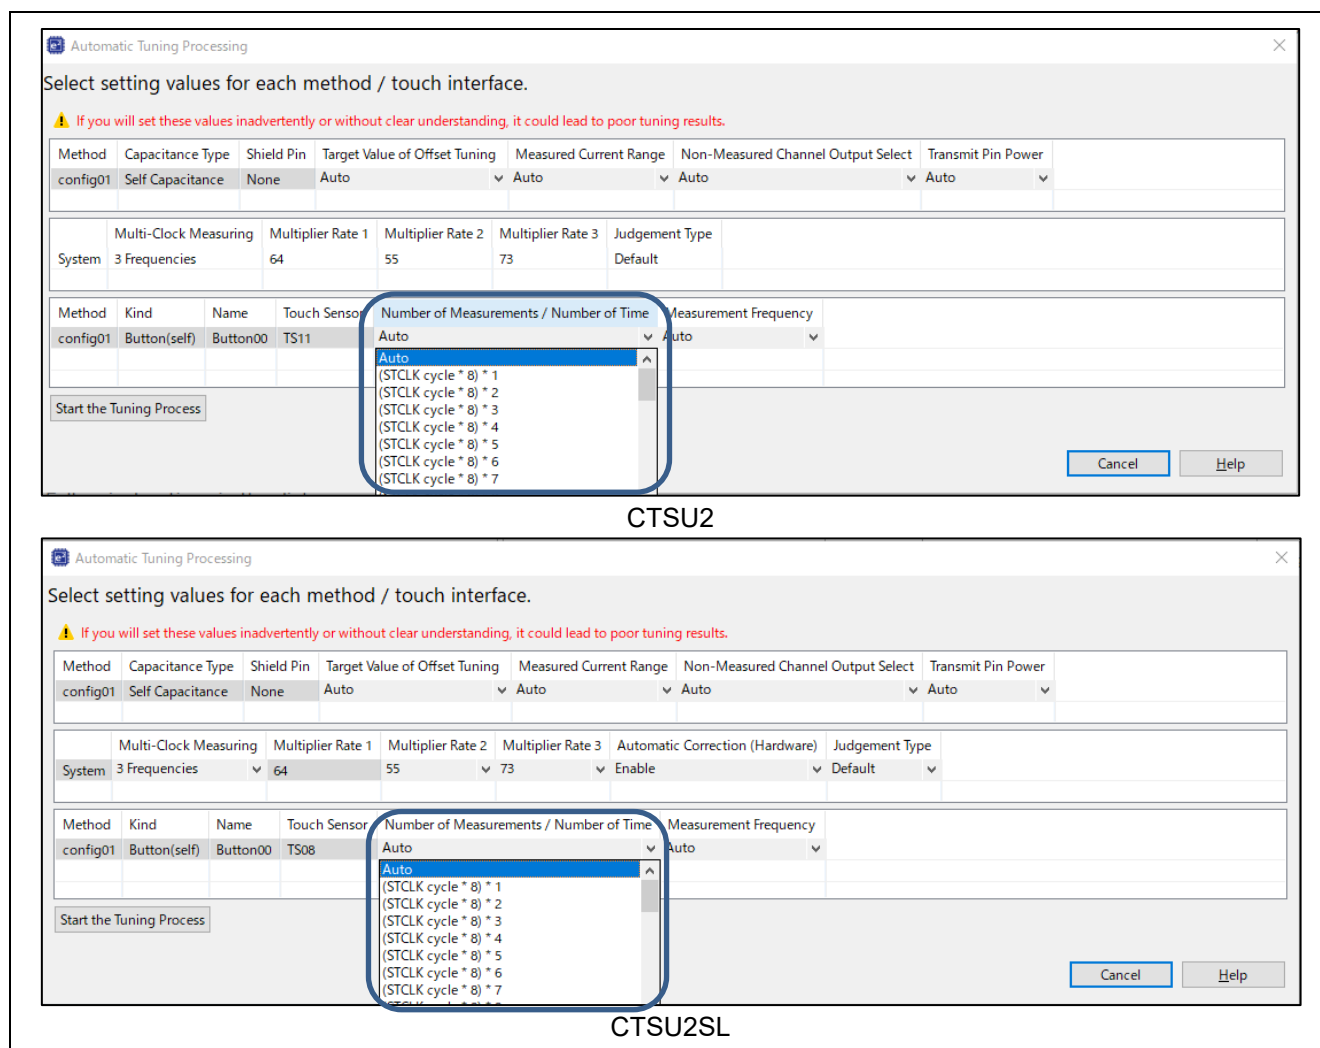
Automatic Tuning Processing

Select setting values for each method / touch interface.

If you will set these values inadvertently or without clear understanding, it could lead to poor tuning results.

| Method | Capacitance Type | Shield Pin | Target Value of Offset Tuning | Measured Current Range | Non-Measured Channel Output Select | Transmit Pin Power |
|---|---|---|---|---|---|---|
| config01 | Self Capacitance | None | Auto | Auto | Auto | Auto |

| | Multi-Clock Measuring | Multiplier Rate 1 | Multiplier Rate 2 | Multiplier Rate 3 | Judgement Type |
|---|---|---|---|---|---|
| System | 3 Frequencies | 64 | 55 | 73 | Default |

| Method | Kind | Name | Touch Sensor | Number of Measurements / Number of Time | Measurement Frequency |
|---|---|---|---|---|---|
| config01 | Button(self) | Button00 | TS11 | Auto | Auto |

Auto
(STCLK cycle * 8) * 1
(STCLK cycle * 8) * 2
(STCLK cycle * 8) * 3
(STCLK cycle * 8) * 4
(STCLK cycle * 8) * 5
(STCLK cycle * 8) * 6
(STCLK cycle * 8) * 7

Start the Tuning Process

Cancel Help

CTSU2

Automatic Tuning Processing

Select setting values for each method / touch interface.

If you will set these values inadvertently or without clear understanding, it could lead to poor tuning results.

| Method | Capacitance Type | Shield Pin | Target Value of Offset Tuning | Measured Current Range | Non-Measured Channel Output Select | Transmit Pin Power |
|---|---|---|---|---|---|---|
| config01 | Self Capacitance | None | Auto | Auto | Auto | Auto |

| | Multi-Clock Measuring | Multiplier Rate 1 | Multiplier Rate 2 | Multiplier Rate 3 | Automatic Correction (Hardware) | Judgement Type |
|---|---|---|---|---|---|---|
| System | 3 Frequencies | 64 | 55 | 73 | Enable | Default |

| Method | Kind | Name | Touch Sensor | Number of Measurements / Number of Time | Measurement Frequency |
|---|---|---|---|---|---|
| config01 | Button(self) | Button00 | TS08 | Auto | Auto |

Auto
(STCLK cycle * 8) * 1
(STCLK cycle * 8) * 2
(STCLK cycle * 8) * 3
(STCLK cycle * 8) * 4
(STCLK cycle * 8) * 5
(STCLK cycle * 8) * 6
(STCLK cycle * 8) * 7

Start the Tuning Process

Cancel Help

CTSU2SL